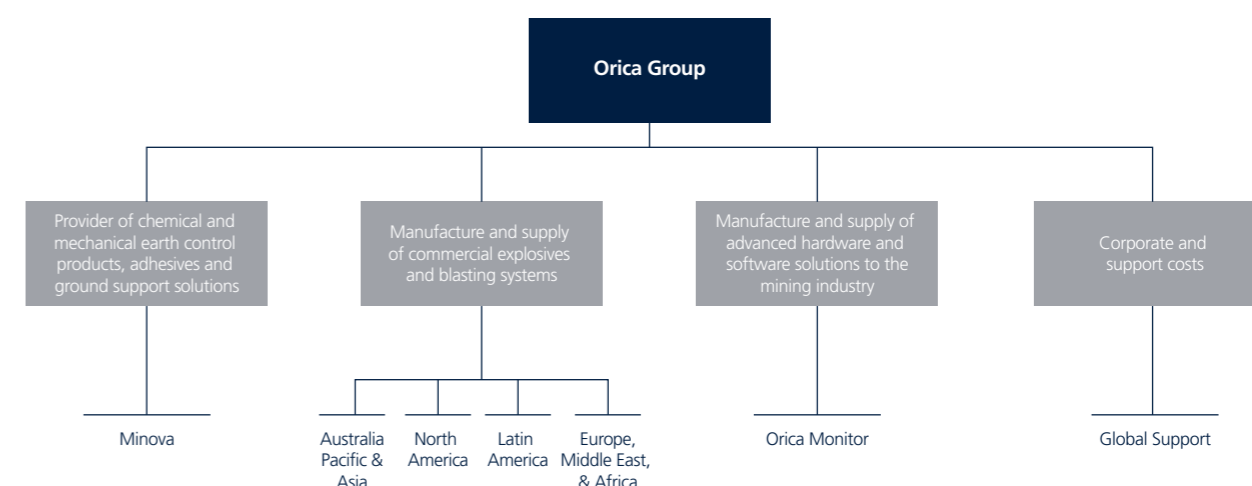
Orica Group

Provider of chemical and mechanical earth control products, adhesives and ground support solutions

Manufacture and supply of commercial explosives and blasting systems

Manufacture and supply of advanced hardware and software solutions to the mining industry

Corporate and support costs

Minova

Australia Pacific & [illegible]

North America

Latin America

Europe, Middle East, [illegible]

Orica Monitor

Global Support